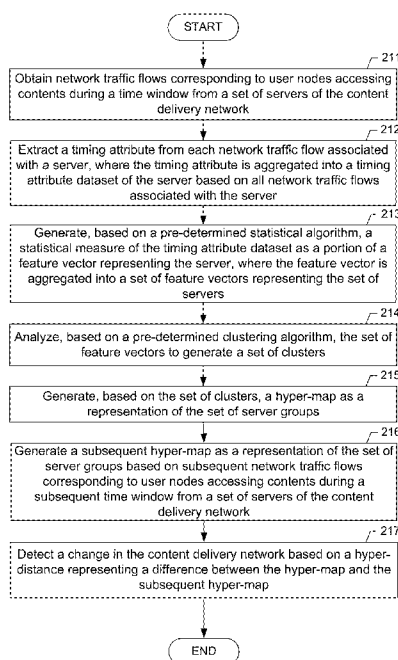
START

211
Obtain network traffic flows corresponding to user nodes accessing contents during a time window from a set of servers of the content delivery network

212
Extract a timing attribute from each network traffic flow associated with a server, where the timing attribute is aggregated into a timing attribute dataset of the server based on all network traffic flows associated with the server

213
Generate, based on a pre-determined statistical algorithm, a statistical measure of the timing attribute dataset as a portion of a feature vector representing the server, where the feature vector is aggregated into a set of feature vectors representing the set of servers

214
Analyze, based on a pre-determined clustering algorithm, the set of feature vectors to generate a set of clusters

215
Generate, based on the set of clusters, a hyper-map as a representation of the set of server groups

216
Generate a subsequent hyper-map as a representation of the set of server groups based on subsequent network traffic flows corresponding to user nodes accessing contents during a subsequent time window from a set of servers of the content delivery network

217
Detect a change in the content delivery network based on a hyper-distance representing a difference between the hyper-map and the subsequent hyper-map

END